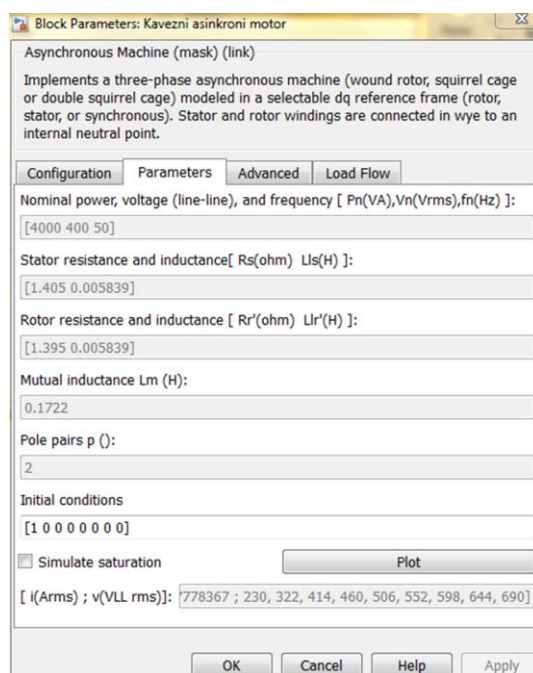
Block Parameters: Kavezni asinkroni motor

Asynchronous Machine (mask) (link)

Implements a three-phase asynchronous machine (wound rotor, squirrel cage or double squirrel cage) modeled in a selectable dq reference frame (rotor, stator, or synchronous). Stator and rotor windings are connected in wye to an internal neutral point.

Configuration | Parameters | Advanced | Load Flow

Nominal power, voltage (line-line), and frequency [ Pn(VA),Vn(Vrms),fn(Hz) ]:

[4000 400 50]

Stator resistance and inductance[ Rs(ohm) Lls(H) ]:

[1.405 0.005839]

Rotor resistance and inductance [ Rr'(ohm) Llr'(H) ]:

[1.395 0.005839]

Mutual inductance Lm (H):

0.1722

Pole pairs p ():

2

Initial conditions

[1 0 0 0 0 0 0 0]

Simulate saturation

Plot

[ i(Arms) ; v(VLL rms)]: 778367 ; 230, 322, 414, 460, 506, 552, 598, 644, 690]

OK | Cancel | Help | Apply